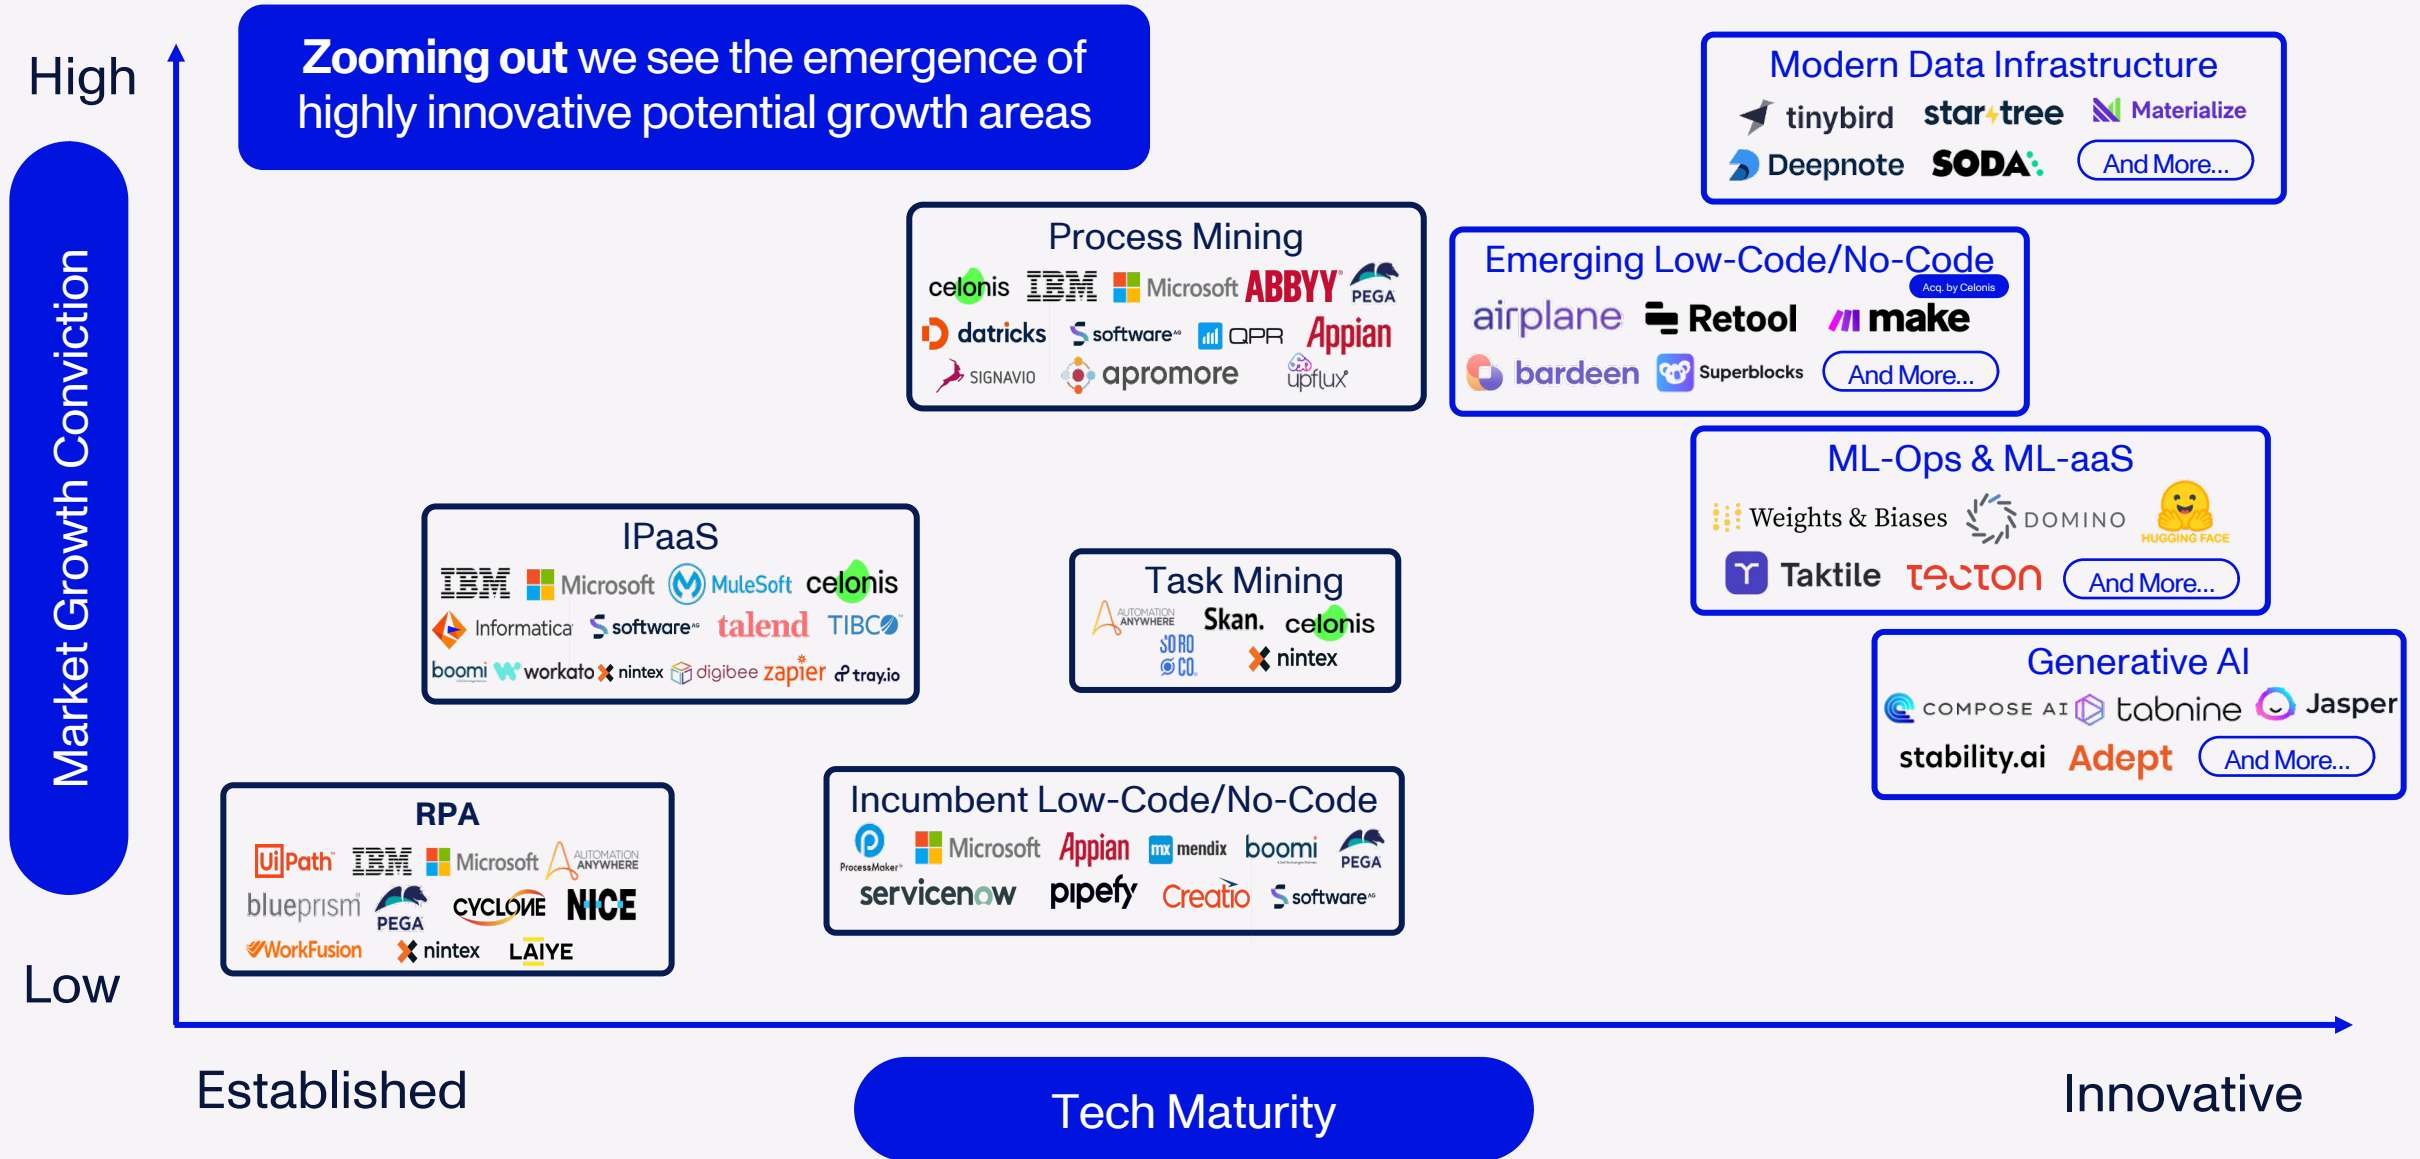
High

Zooming out we see the emergence of highly innovative potential growth areas

Market Growth Conviction

Modern Data Infrastructure
tinybird star tree Materialize
Deepnote SODA And More...

Process Mining
celonis IBM Microsoft ABBYY PEGA
datricks software QPR Appian
SIGNAVIO apromore upflux

Emerging Low-Code/No-Code
Acq. by Celonis
airplane Retool make
bardeen Superblocks And More...

ML-Ops & ML-aaS
Weights & Biases DOMINO HUGGING FACE
Taktile tecton And More...

IPaaS
IBM Microsoft MuleSoft celonis
Informatica software talend TIBCO
boomi workato nintex digibee zapier tray.io

Task Mining
AUTOMATION ANYWHERE Skan. celonis
SORO CO nintex

Generative AI
COMPOSE AI tabnine Jasper
stability.ai Adept And More...

RPA
UiPath IBM Microsoft AUTOMATION ANYWHERE
blueprism PEGA CYCLONE NICE
WorkFusion nintex LAIYE

Incumbent Low-Code/No-Code
ProcessMaker Microsoft Appian mendix boomi PEGA
servicenow pipefy Creatio software

Low

Established

Tech Maturity

Innovative